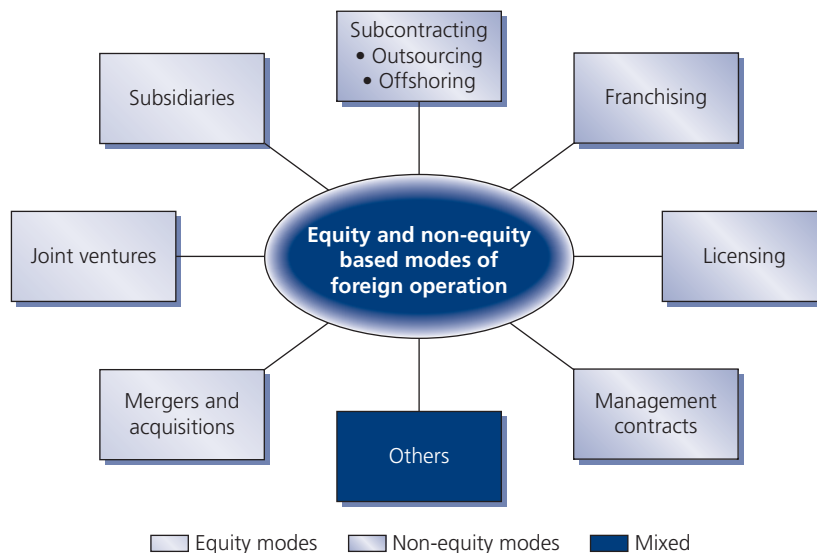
Subcontracting
• Outsourcing
• Offshoring

Subsidiaries

Franchising

Joint ventures

Equity and non-equity based modes of foreign operation

Licensing

Mergers and acquisitions

Others

Management contracts

Equity modes Non-equity modes Mixed